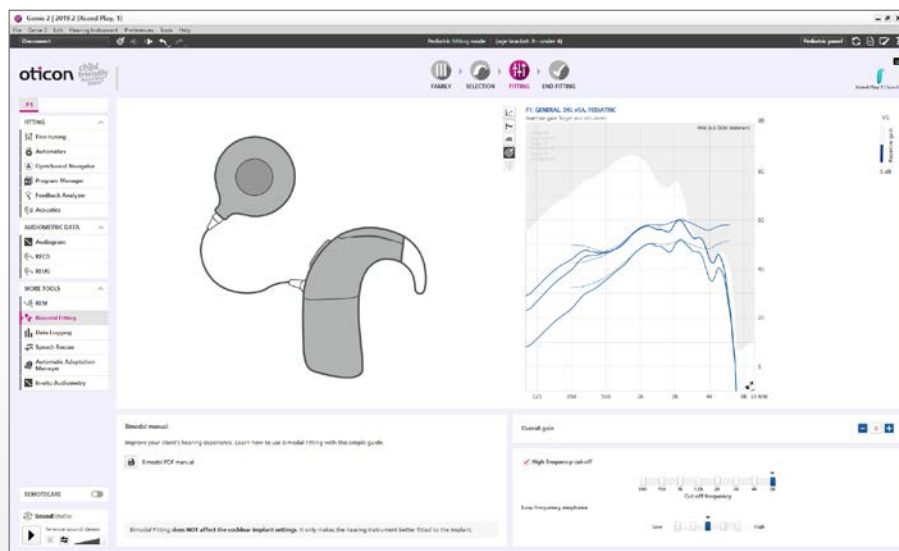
Genie 2 | 2019.2 [Sound Play 1]

File Genie 2 Edit Hearing Instrument Preferences Tools Help

Document

Pediatric fitting mode (age bracket: 0 - under 4)

Pediatric panel

oticon

FAMILY SELECTION FITTING END FITTING

Sound Play 1

P1

FITTING

Fine tuning

Automatics

OpenSound Navigator

Program Manager

Feedback Analyzer

Acoustics

AUDIOMETRIC DATA

Audiogram

RECD

REUG

MORE TOOLS

REM

Bimodal Fitting

Data Logging

Speech Rescue

Automatic Adaptation Manager

In-situ Audiometry

REMOTECARE

Sound Studio

P1: GENERAL, DSL v5A, PEDIATRIC

Insertion gain Target and simulation

125 250 500 1k 2k 4k 8k 10 kHz

80 60 40 20 0

Bimodal manual

Improve your client's hearing experience. Learn how to use bimodal fitting with this simple guide.

Bimodal PDF manual

Bimodal Fitting does NOT affect the cochlear implant settings. It only makes the hearing instrument better fitted to the implant.

Overall gain

0

High frequency cut-off

Cut-off frequency

Low frequency emphasis

Low High